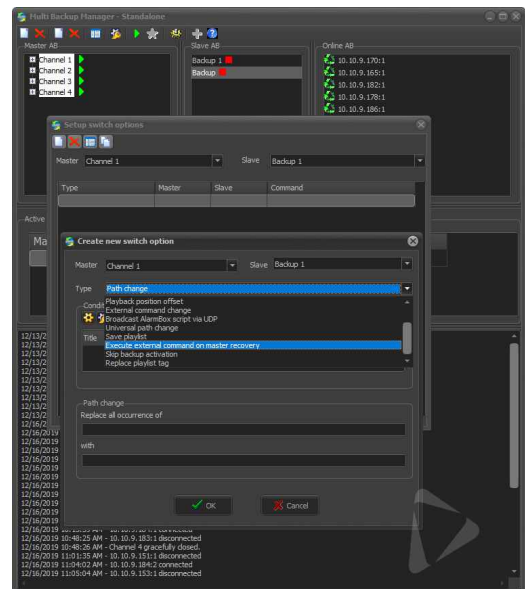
Multi Backup Manager - Standalone

Master AB
Channel 1
Channel 2
Channel 3
Channel 4

Slave AB
Backup 1
Backup

Online AB
10.10.9.170:1
10.10.9.165:1
10.10.9.182:1
10.10.9.178:1
10.10.9.186:1

Setup switch options
Master Channel 1
Slave Backup 1

| Type | Master | Slave | Command |
|---|---|---|---|
| | | | |

Active
Ma

Create new switch option
Master Channel 1
Slave Backup 1
Type Path change
Playback position offset
External command change
Broadcast AlarmBox script via UDP
Universal path change
Save playlist
Execute external command on master recovery
Skip backup activation
Replace playlist tag

Condi
Title

Path change
Replace all occurrence of
with

OK
Cancel

12/13/2
12/13/2
12/13/2
12/13/2
12/13/2
12/13/2
12/13/2
12/13/2
12/13/2
12/16/2019
12/16/2019
12/16/2019
12/16/2019
12/16/2019
12/16/2019
12/16/2019
12/16/2019
12/16/2019
12/16/2019
12/16/2019
12/16/2019
12/16/2019
12/16/2019 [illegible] connected
12/16/2019 10:48:25 AM - 10.10.9.183:1 disconnected
12/16/2019 10:48:26 AM - Channel 4 gracefully closed.
12/16/2019 11:01:35 AM - 10.10.9.151:1 disconnected
12/16/2019 11:04:02 AM - 10.10.9.184:2 connected
12/16/2019 11:05:04 AM - 10.10.9.153:1 disconnected